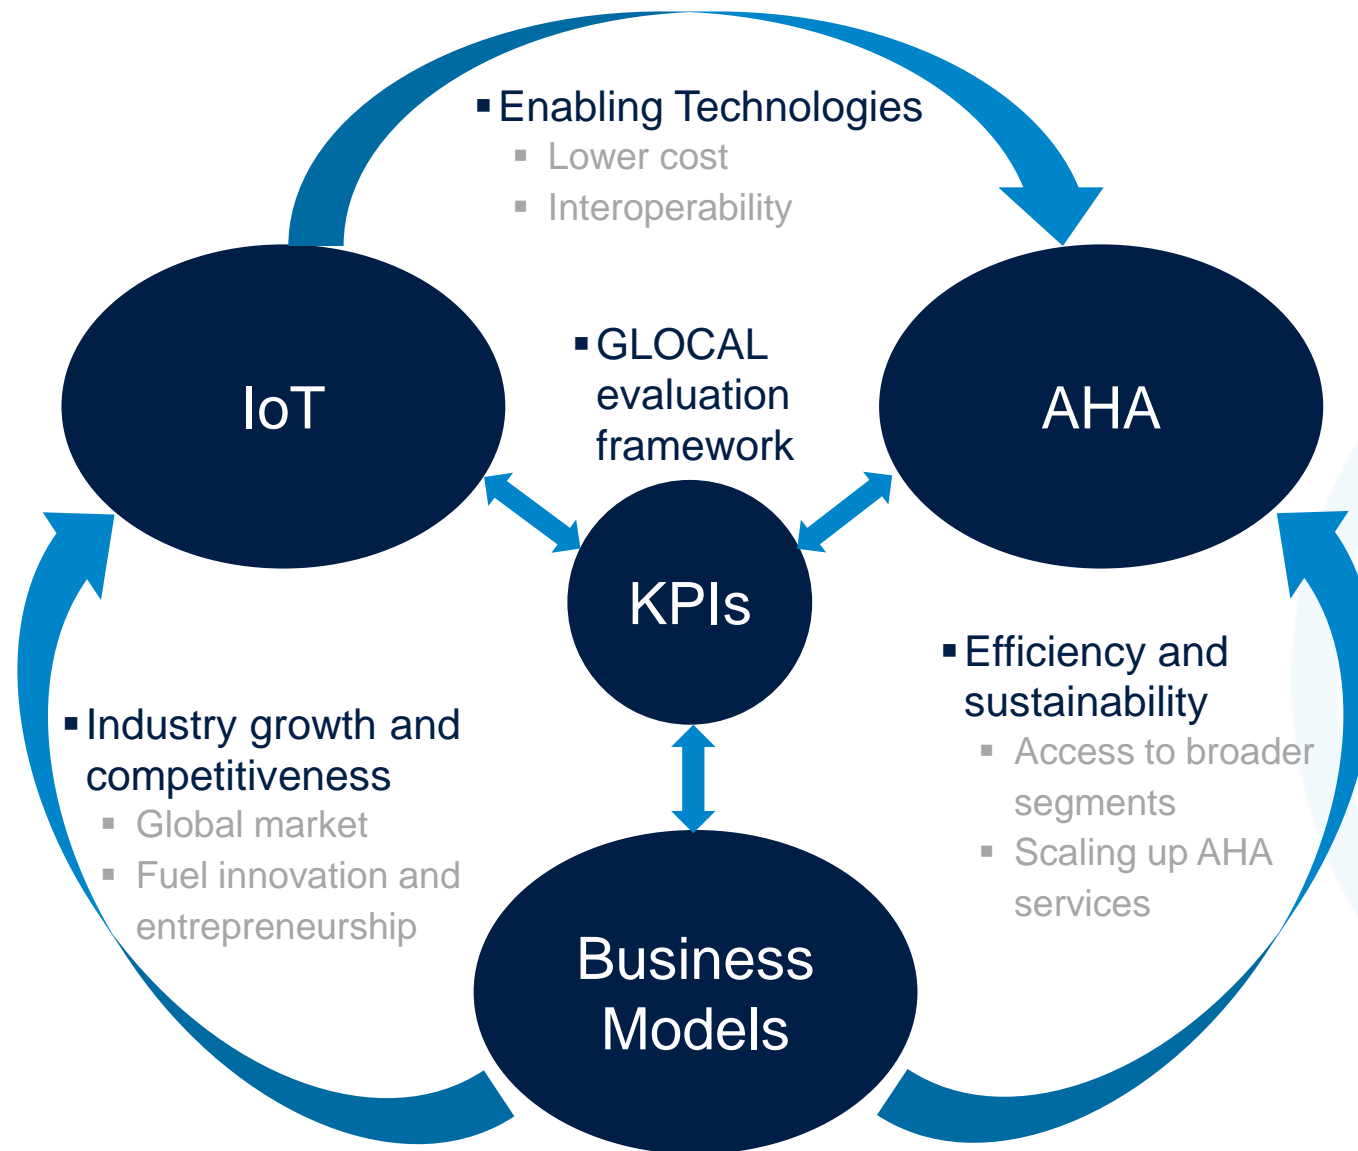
▪ Enabling Technologies
▪ Lower cost
▪ Interoperability

IoT

▪ GLOCAL evaluation framework

AHA

KPIs

▪ Efficiency and sustainability
▪ Access to broader segments
▪ Scaling up AHA services

▪ Industry growth and competitiveness
▪ Global market
▪ Fuel innovation and entrepreneurship

Business Models